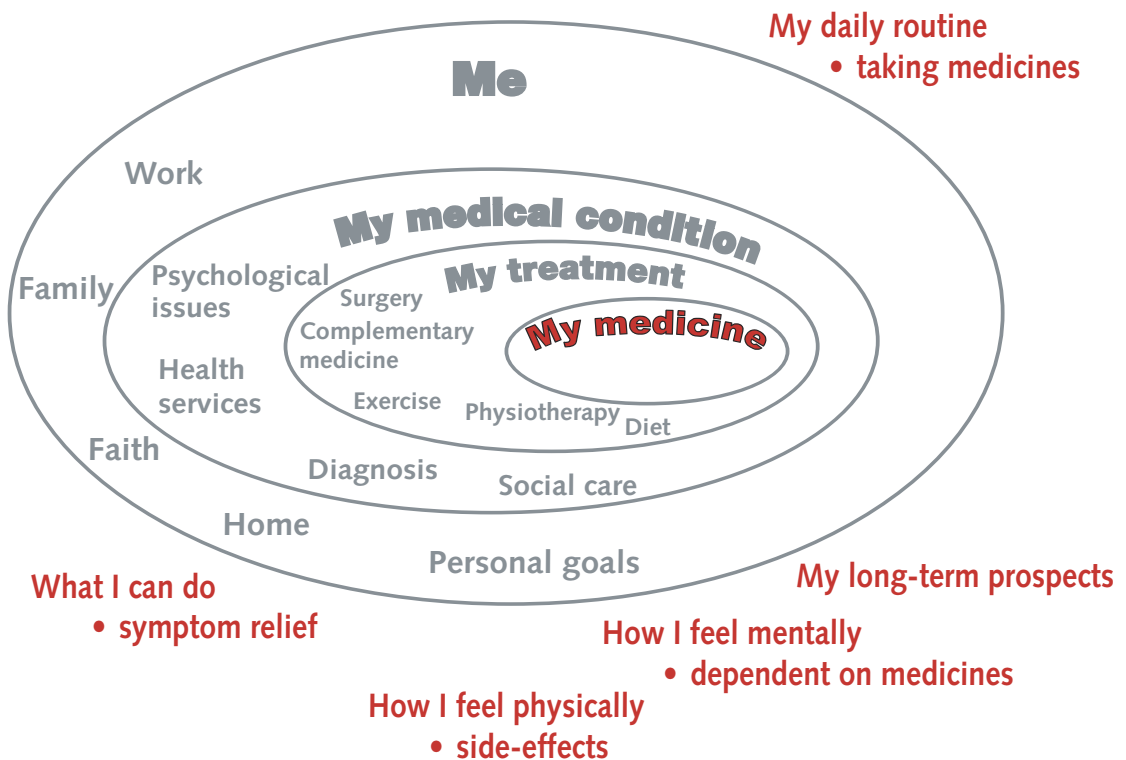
My daily routine
• taking medicines

Me

Work

My medical condition

Family

Psychological issues

My treatment

Surgery

Complementary medicine

My medicine

Health services

Exercise

Physiotherapy

Diet

Faith

Diagnosis

Social care

Home

Personal goals

What I can do
• symptom relief

My long-term prospects

How I feel mentally
• dependent on medicines

How I feel physically
• side-effects